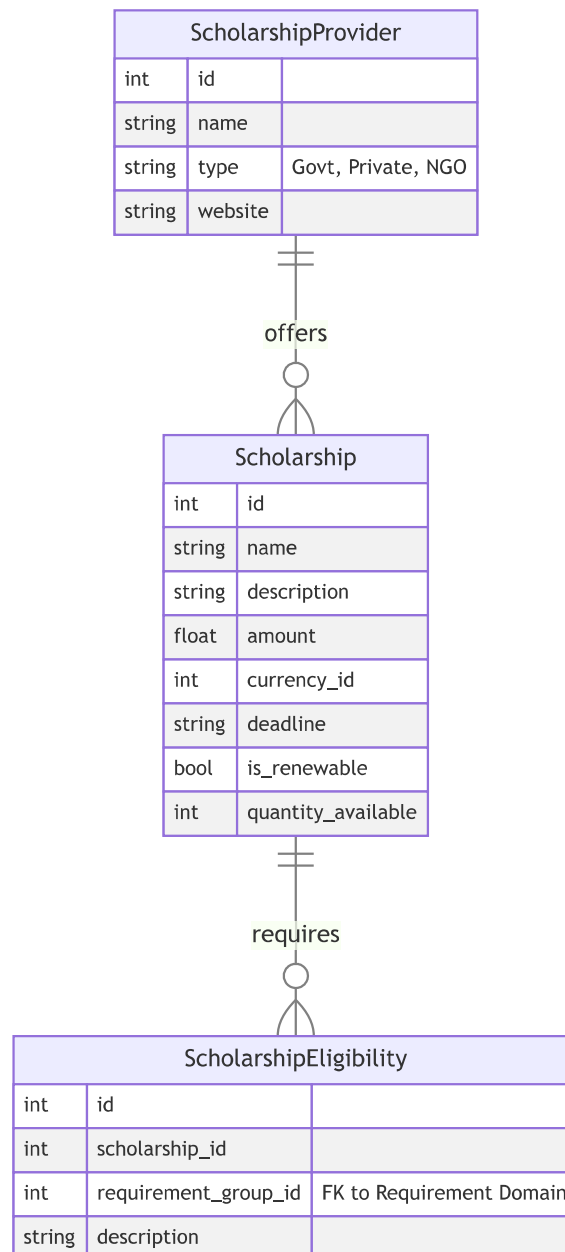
ScholarshipProvider

| int | id | |
|---|---|---|
| string | name | |
| string | type | Govt, Private, NGO |
| string | website | |

offers

Scholarship

| int | id |
|---|---|
| string | name |
| string | description |
| float | amount |
| int | currency_id |
| string | deadline |
| bool | is_renewable |
| int | quantity_available |

requires

ScholarshipEligibility

| int | id | |
|---|---|---|
| int | scholarship_id | |
| int | requirement_group_id | FK to Requirement Domain |
| string | description | |